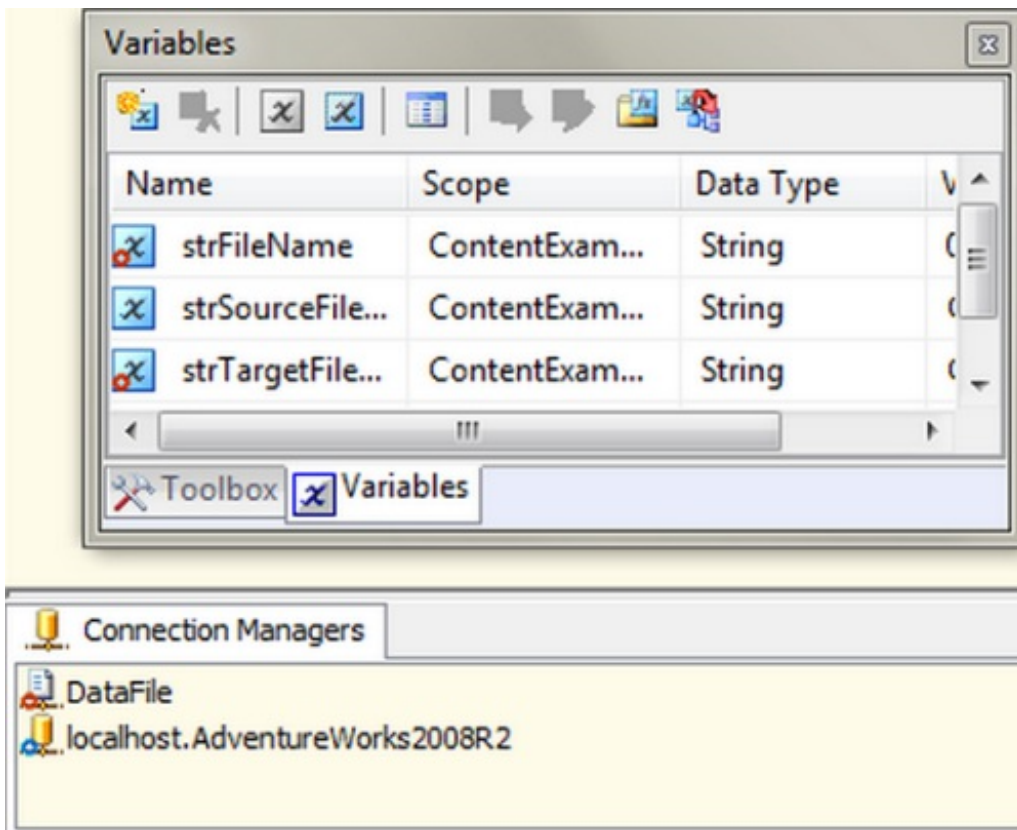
Variables

| Name | Scope | Data Type | V |
|---|---|---|---|
| strFileName | ContentExam... | String | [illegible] |
| strSourceFile... | ContentExam... | String | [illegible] |
| strTargetFile... | ContentExam... | String | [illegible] |

Toolbox
Variables

Connection Managers
DataFile
localhost.AdventureWorks2008R2